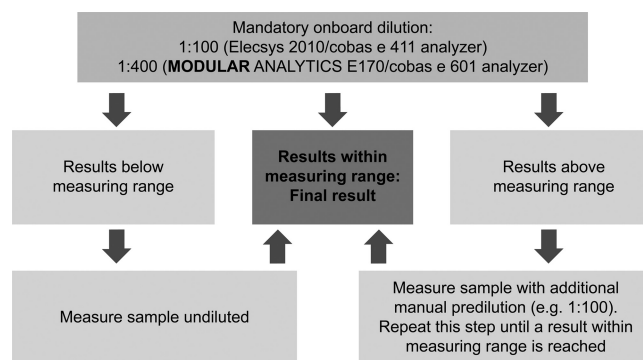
Mandatory onboard dilution:
1:100 (Elecsys 2010/cobas e 411 analyzer)
1:400 (**MODULAR** ANALYTICS E170/cobas e 601 analyzer)

Results below measuring range

**Results within measuring range: Final result**

Results above measuring range

Measure sample undiluted

Measure sample with additional manual predilution (e.g. 1:100). Repeat this step until a result within measuring range is reached